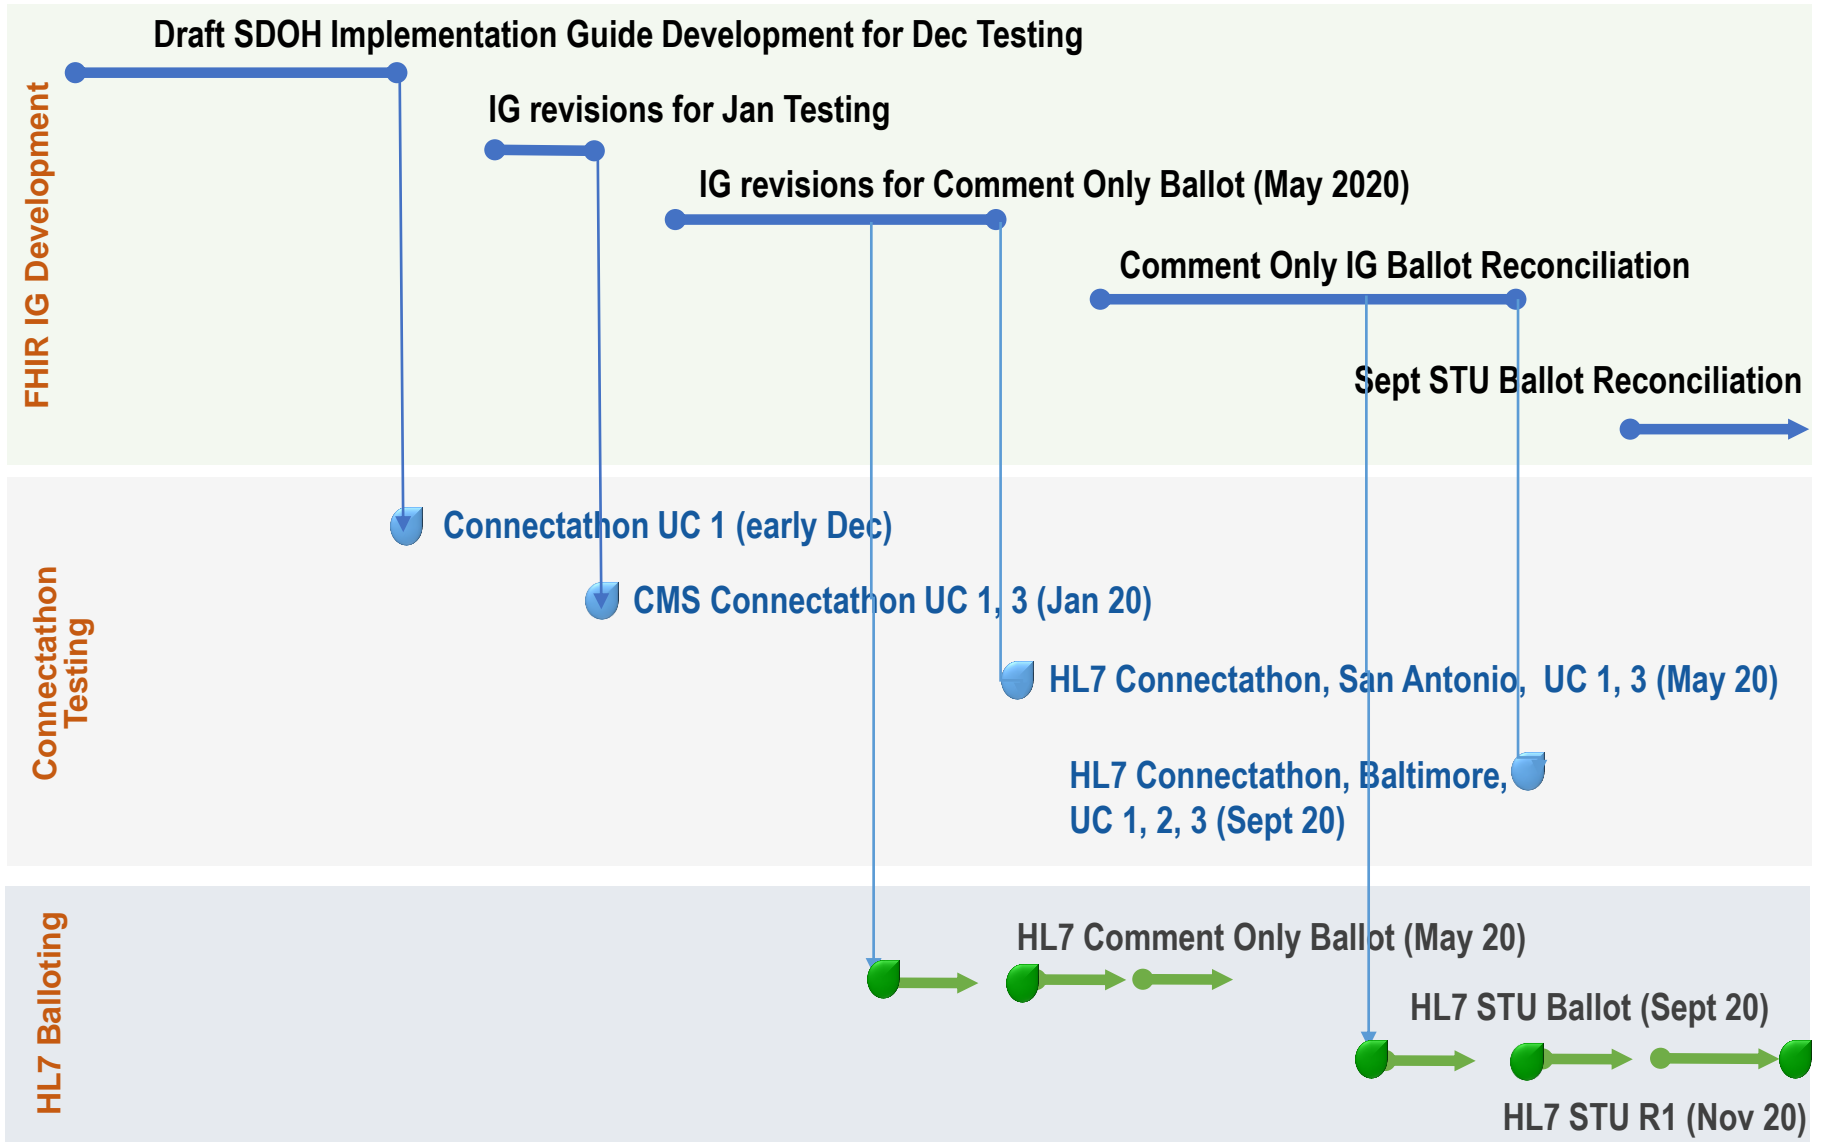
FHIR IG Development

Draft SDOH Implementation Guide Development for Dec Testing

IG revisions for Jan Testing

IG revisions for Comment Only Ballot (May 2020)

Comment Only IG Ballot Reconciliation

Sept STU Ballot Reconciliation

Connectathon Testing

Connectathon UC 1 (early Dec)

CMS Connectathon UC 1, 3 (Jan 20)

HL7 Connectathon, San Antonio, UC 1, 3 (May 20)

HL7 Connectathon, Baltimore, UC 1, 2, 3 (Sept 20)

HL7 Balloting

HL7 Comment Only Ballot (May 20)

HL7 STU Ballot (Sept 20)

HL7 STU R1 (Nov 20)